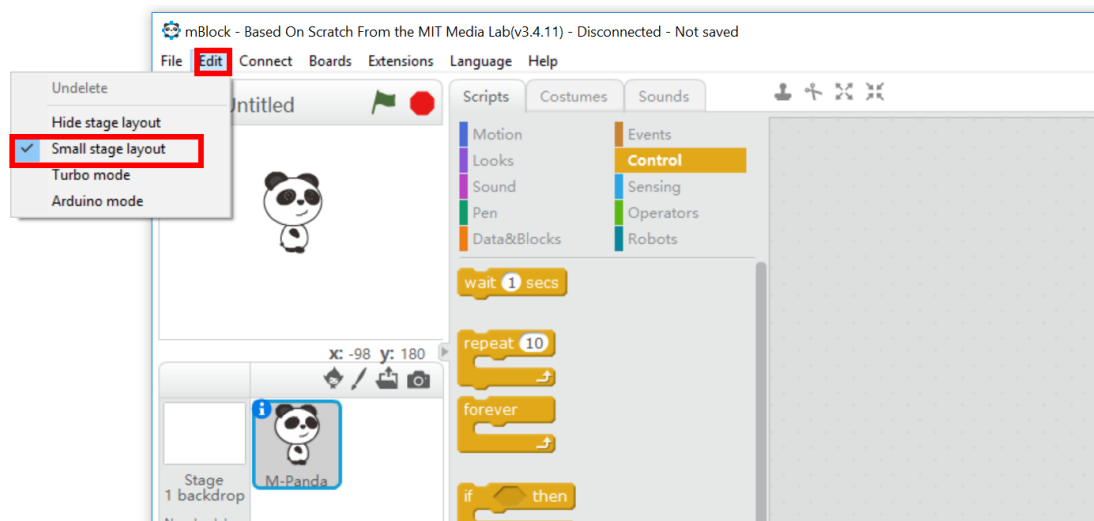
mBlock - Based On Scratch From the MIT Media Lab(v3.4.11) - Disconnected - Not saved

File Edit Connect Boards Extensions Language Help

Undelete
Hide stage layout
Small stage layout
Turbo mode
Arduino mode

Untitled

Scripts Costumes Sounds

Motion
Looks
Sound
Pen
Data&Blocks
Events
Control
Sensing
Operators
Robots

wait 1 secs

repeat 10

forever

if then

x: -98 y: 180

Stage
1 backdrop

M-Panda